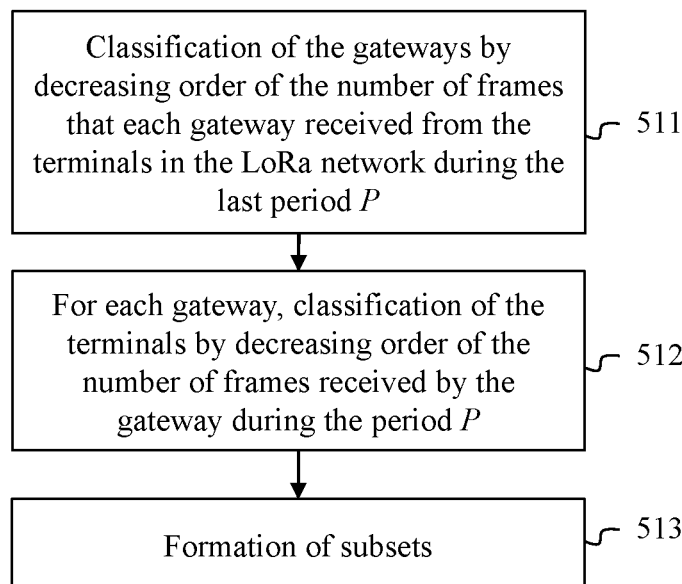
Classification of the gateways by decreasing order of the number of frames that each gateway received from the terminals in the LoRa network during the last period $P$

511

For each gateway, classification of the terminals by decreasing order of the number of frames received by the gateway during the period $P$

512

Formation of subsets

513